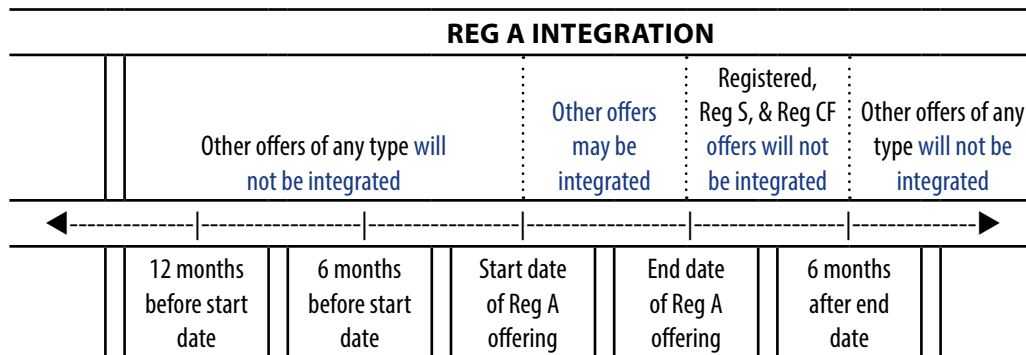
REG A INTEGRATION

| Other offers of any type will not be integrated | Other offers may be integrated | Registered, Reg S, & Reg CF offers will not be integrated | Other offers of any type will not be integrated |
|---|---|---|---|

| 12 months before start date | 6 months before start date | Start date of Reg A offering | End date of Reg A offering | 6 months after end date |
|---|---|---|---|---|